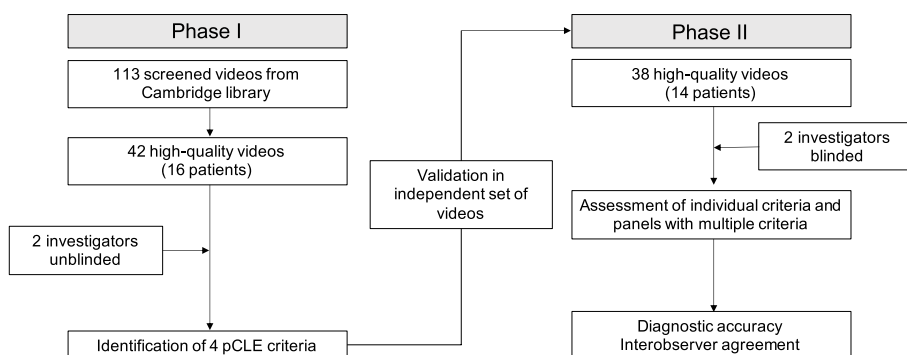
Phase I

113 screened videos from Cambridge library

42 high-quality videos (16 patients)

2 investigators unblinded

Identification of 4 pCLE criteria

Validation in independent set of videos

Phase II

38 high-quality videos (14 patients)

2 investigators blinded

Assessment of individual criteria and panels with multiple criteria

Diagnostic accuracy
Interobserver agreement